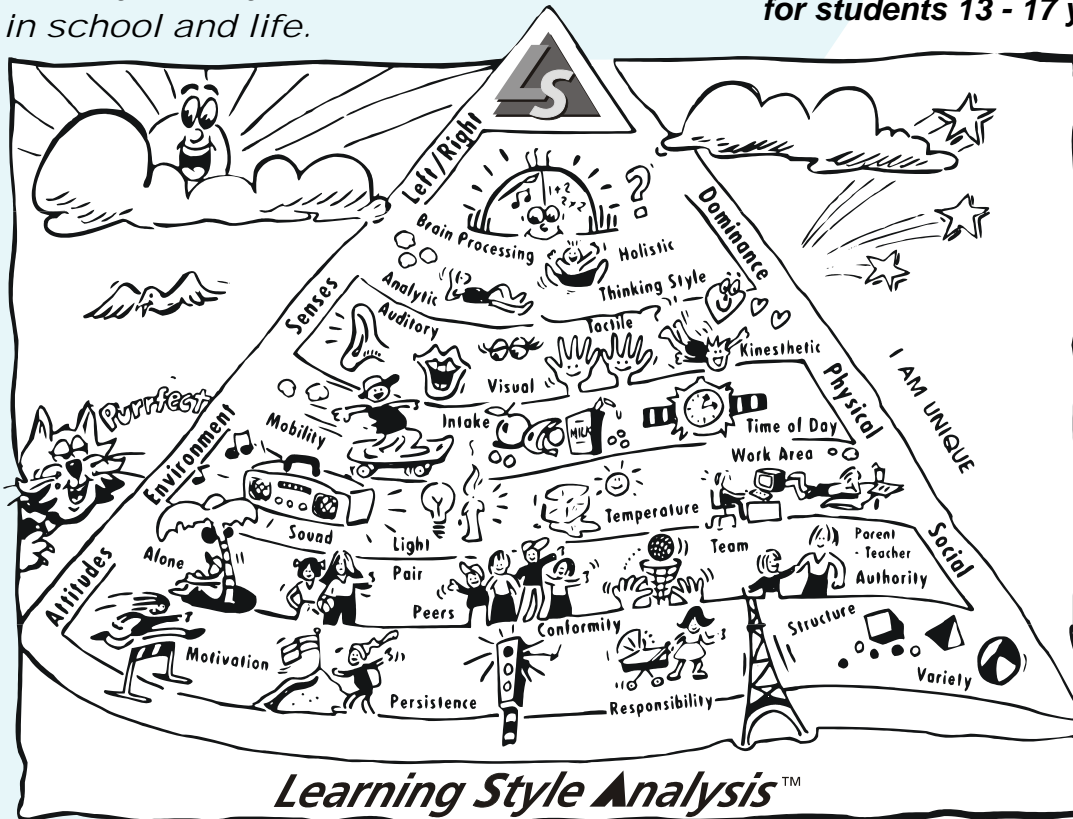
in school and life.

for students 13 - 17 y

LS

Left/Right

Dominance

Brain Processing

Holistic

Analytic

Thinking Style

Senses

Auditory

Tactile

Kinesthetic

Visual

Physical

I AM UNIQUE

Purrfect

Environment

Mobility

Intake

MILK

Time of Day

Work Area

Sound

Light

Temperature

Social

Attitudes

Alone

Pair

Peers

Team

Parent - Teacher

Authority

Conformity

Structure

Motivation

Persistence

Responsibility

Variety

Learning Style Analysis™